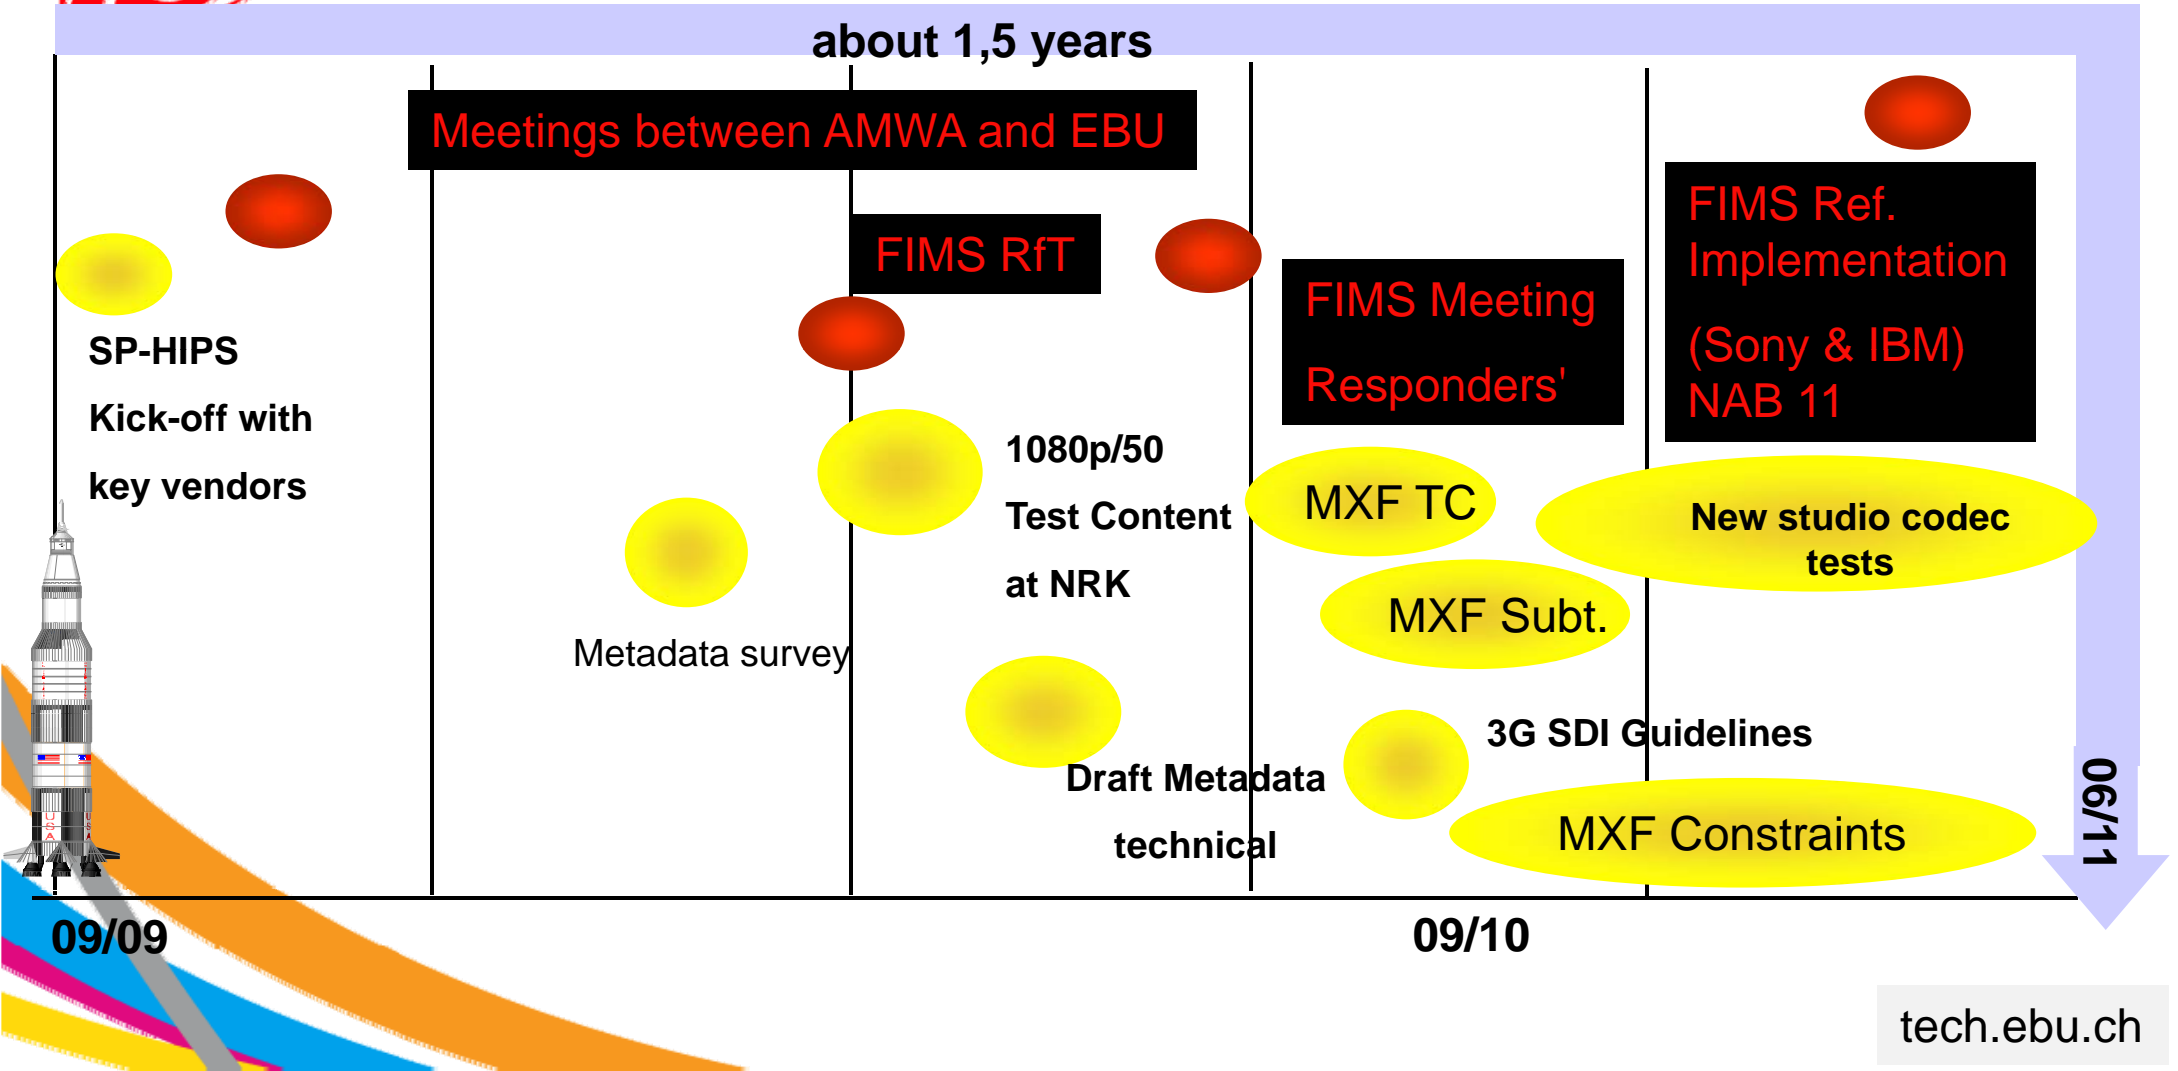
about 1,5 years

Meetings between AMWA and EBU

SP-HIPS

Kick-off with

key vendors

FIMS RfT

Metadata survey

1080p/50

Test Content

at NRK

Draft Metadata

technical

FIMS Meeting

Responders'

MXF TC

MXF Subt.

3G SDI Guidelines

MXF Constraints

FIMS Ref. Implementation

(Sony & IBM) NAB 11

New studio codec tests

06/11

09/09

09/10

tech.ebu.ch